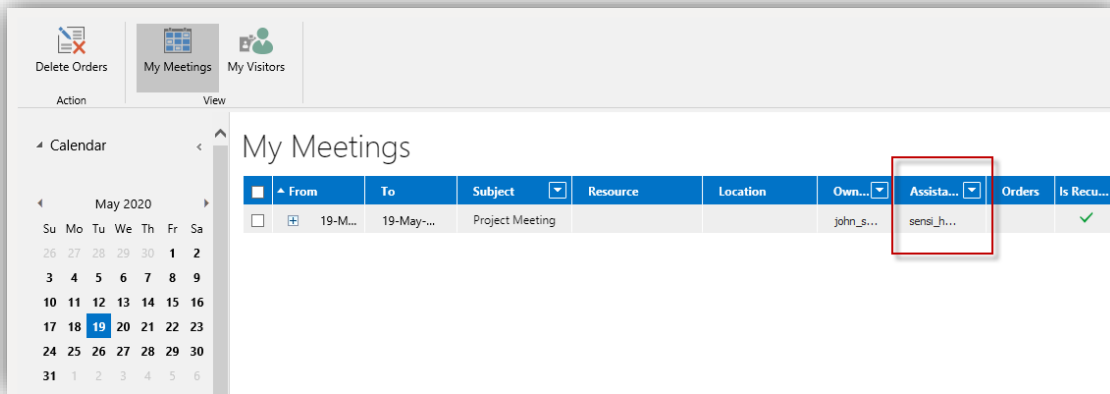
Delete Orders

Action

My Meetings My Visitors

View

Calendar

May 2020

| Su | Mo | Tu | We | Th | Fr | Sa |
|---|---|---|---|---|---|---|
| 26 | 27 | 28 | 29 | 30 | 1 | 2 |
| 3 | 4 | 5 | 6 | 7 | 8 | 9 |
| 10 | 11 | 12 | 13 | 14 | 15 | 16 |
| 17 | 18 | 19 | 20 | 21 | 22 | 23 |
| 24 | 25 | 26 | 27 | 28 | 29 | 30 |
| 31 | 1 | 2 | 3 | 4 | 5 | 6 |

My Meetings

| | From | To | Subject | Resource | Location | Own... | Assista... | Orders | Is Recu... |
|---|---|---|---|---|---|---|---|---|---|
| | 19-M... | 19-May-... | Project Meeting | | | john_s... | sensi_h... | | ✓ |